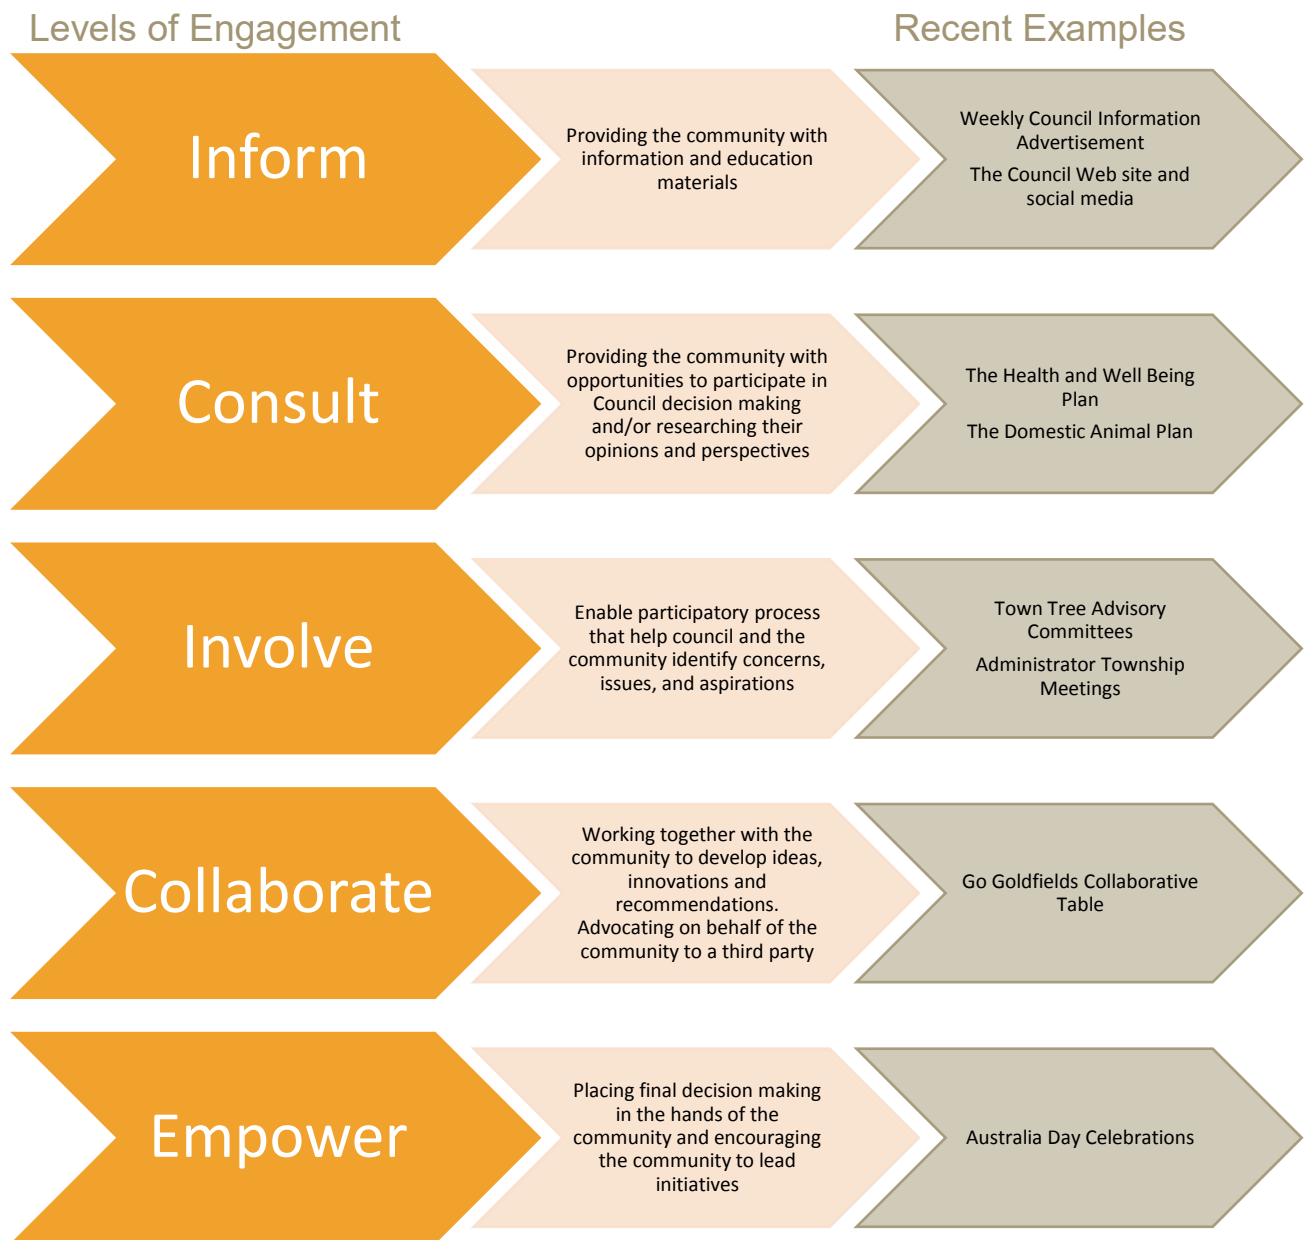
Levels of Engagement

Recent Examples

Inform

Providing the community with information and education materials

Weekly Council Information Advertisement

The Council Web site and social media

Consult

Providing the community with opportunities to participate in Council decision making and/or researching their opinions and perspectives

The Health and Well Being Plan

The Domestic Animal Plan

Involve

Enable participatory process that help council and the community identify concerns, issues, and aspirations

Town Tree Advisory Committees

Administrator Township Meetings

Collaborate

Working together with the community to develop ideas, innovations and recommendations. Advocating on behalf of the community to a third party

Go Goldfields Collaborative Table

Empower

Placing final decision making in the hands of the community and encouraging the community to lead initiatives

Australia Day Celebrations